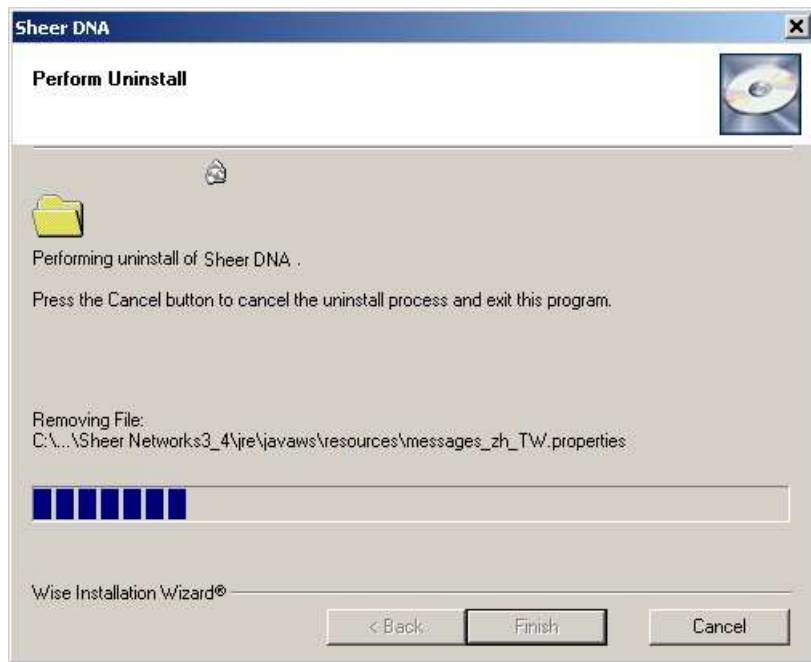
Sheer DNA

Perform Uninstall

Performing uninstall of Sheer DNA .

Press the Cancel button to cancel the uninstall process and exit this program.

Removing File:
C:\...\Sheer Networks3_4\jre\javaws\resources\messages_zh_TW.properties

Wise Installation Wizard®

< Back

Finish

Cancel